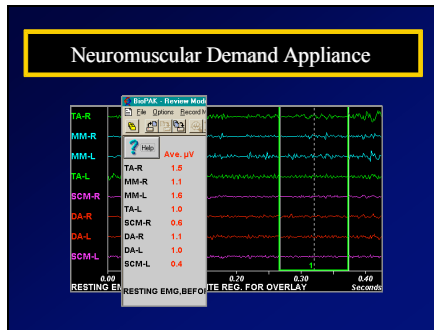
Neuromuscular Demand Appliance

BioPAK - Review Mode
File Options Record M

Help
Ave. µV

| | |
|---|---|
| TA-R | 1.5 |
| MM-R | 1.1 |
| MM-L | 1.6 |
| TA-L | 1.0 |
| SCM-R | 0.6 |
| DA-R | 1.1 |
| DA-L | 1.0 |
| SCM-L | 0.4 |

RESTING EMG,BEFORE

TA-R
MM-R
MM-L
TA-L
SCM-R
DA-R
DA-L
SCM-L

0.00 0.20 0.30 0.40
Seconds

RESTING EM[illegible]ATE REG. FOR OVERLAY